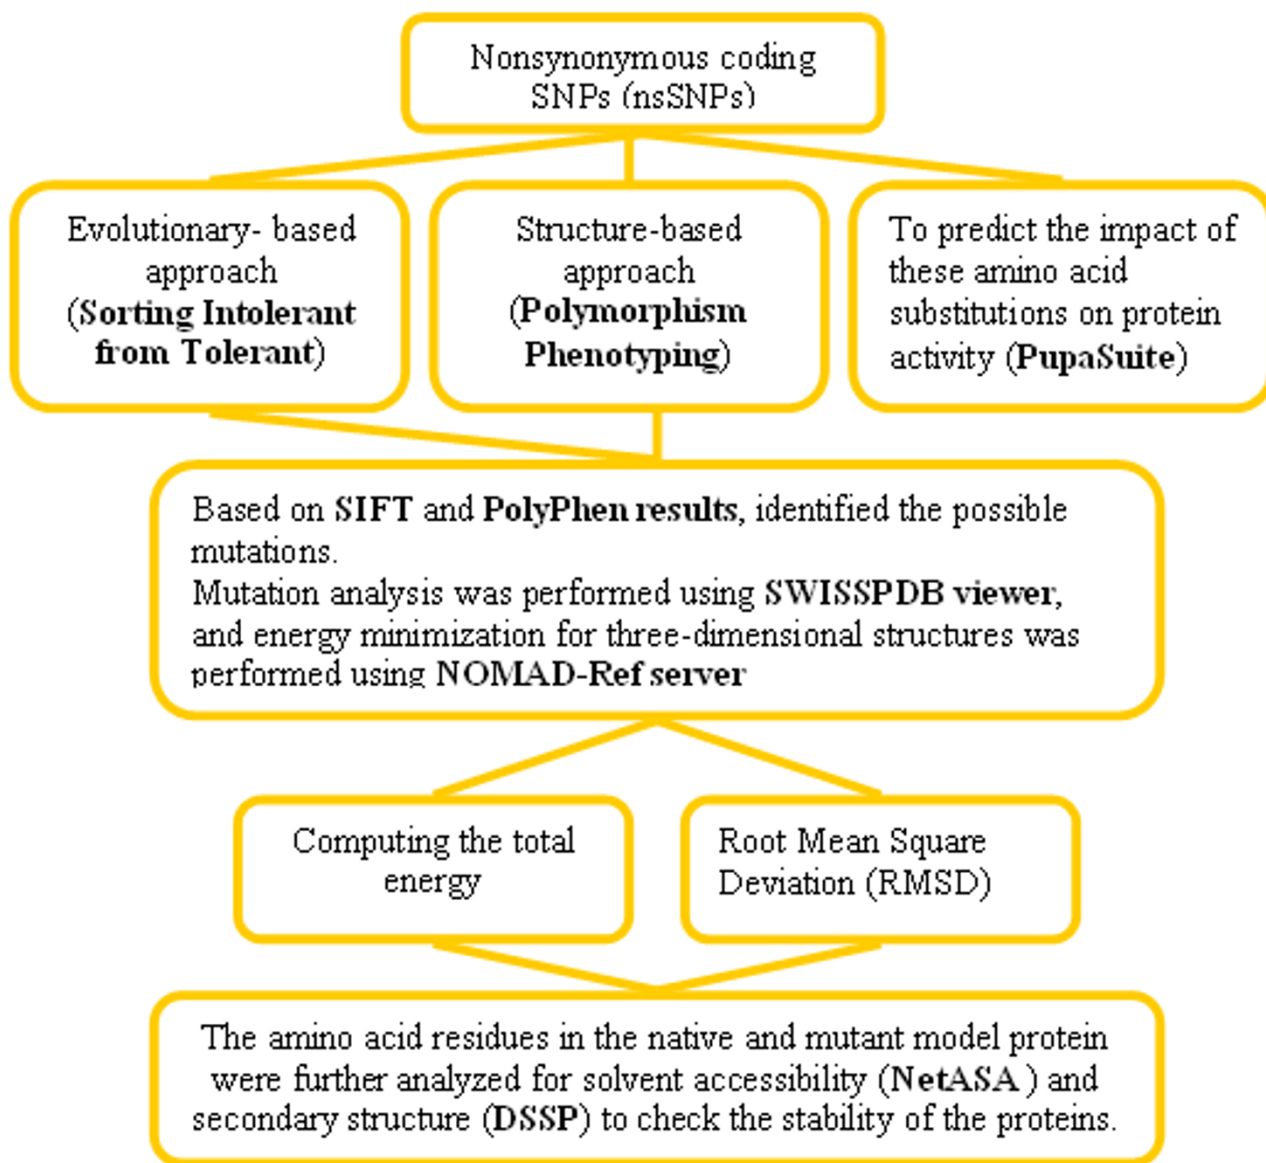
Nonsynonymous coding SNPs (nsSNPs)

Evolutionary- based approach (**Sorting Intolerant from Tolerant**)

Structure-based approach (**Polymorphism Phenotyping**)

To predict the impact of these amino acid substitutions on protein activity (**PupaSuite**)

Based on **SIFT** and **PolyPhen results**, identified the possible mutations.
Mutation analysis was performed using **SWISSPDB viewer**, and energy minimization for three-dimensional structures was performed using **NOMAD-Ref server**

Computing the total energy

Root Mean Square Deviation (RMSD)

The amino acid residues in the native and mutant model protein were further analyzed for solvent accessibility (**NetASA** ) and secondary structure (**DSSP**) to check the stability of the proteins.